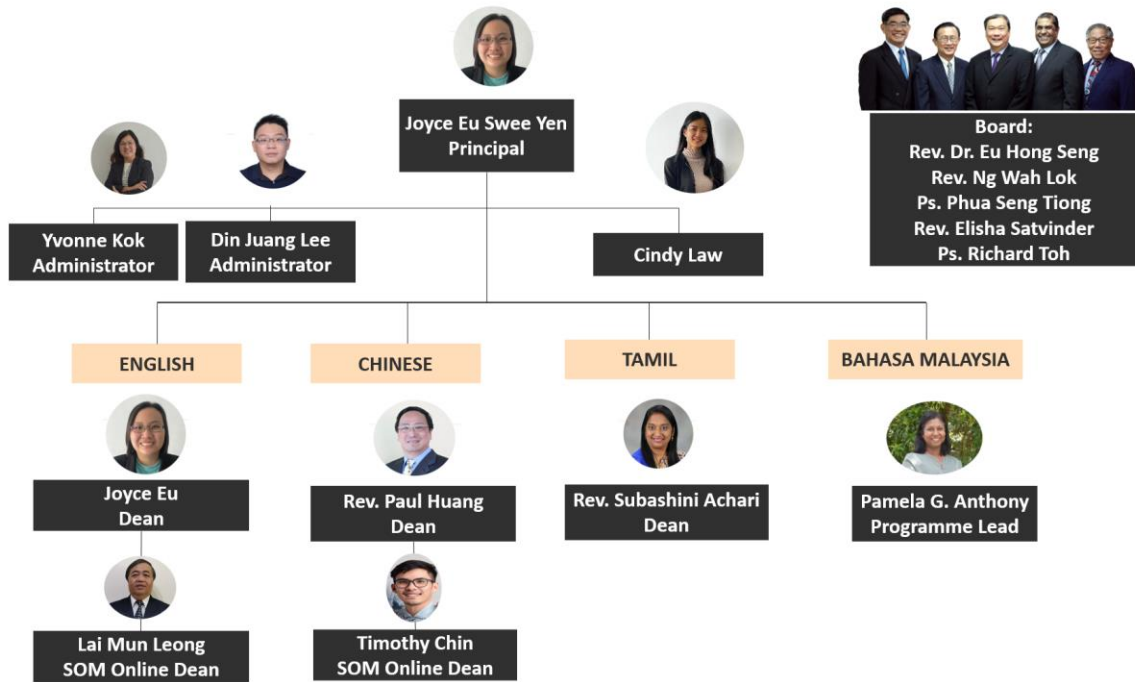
Joyce Eu Swee Yen
Principal

Board:
Rev. Dr. Eu Hong Seng
Rev. Ng Wah Lok
Ps. Phua Seng Tiong
Rev. Elisha Satvinder
Ps. Richard Toh

Yvonne Kok
Administrator

Din Juang Lee
Administrator

Cindy Law

ENGLISH

CHINESE

TAMIL

BAHASA MALAYSIA

Joyce Eu
Dean

Lai Mun Leong
SOM Online Dean

Rev. Paul Huang
Dean

Timothy Chin
SOM Online Dean

Rev. Subashini Achari
Dean

Pamela G. Anthony
Programme Lead